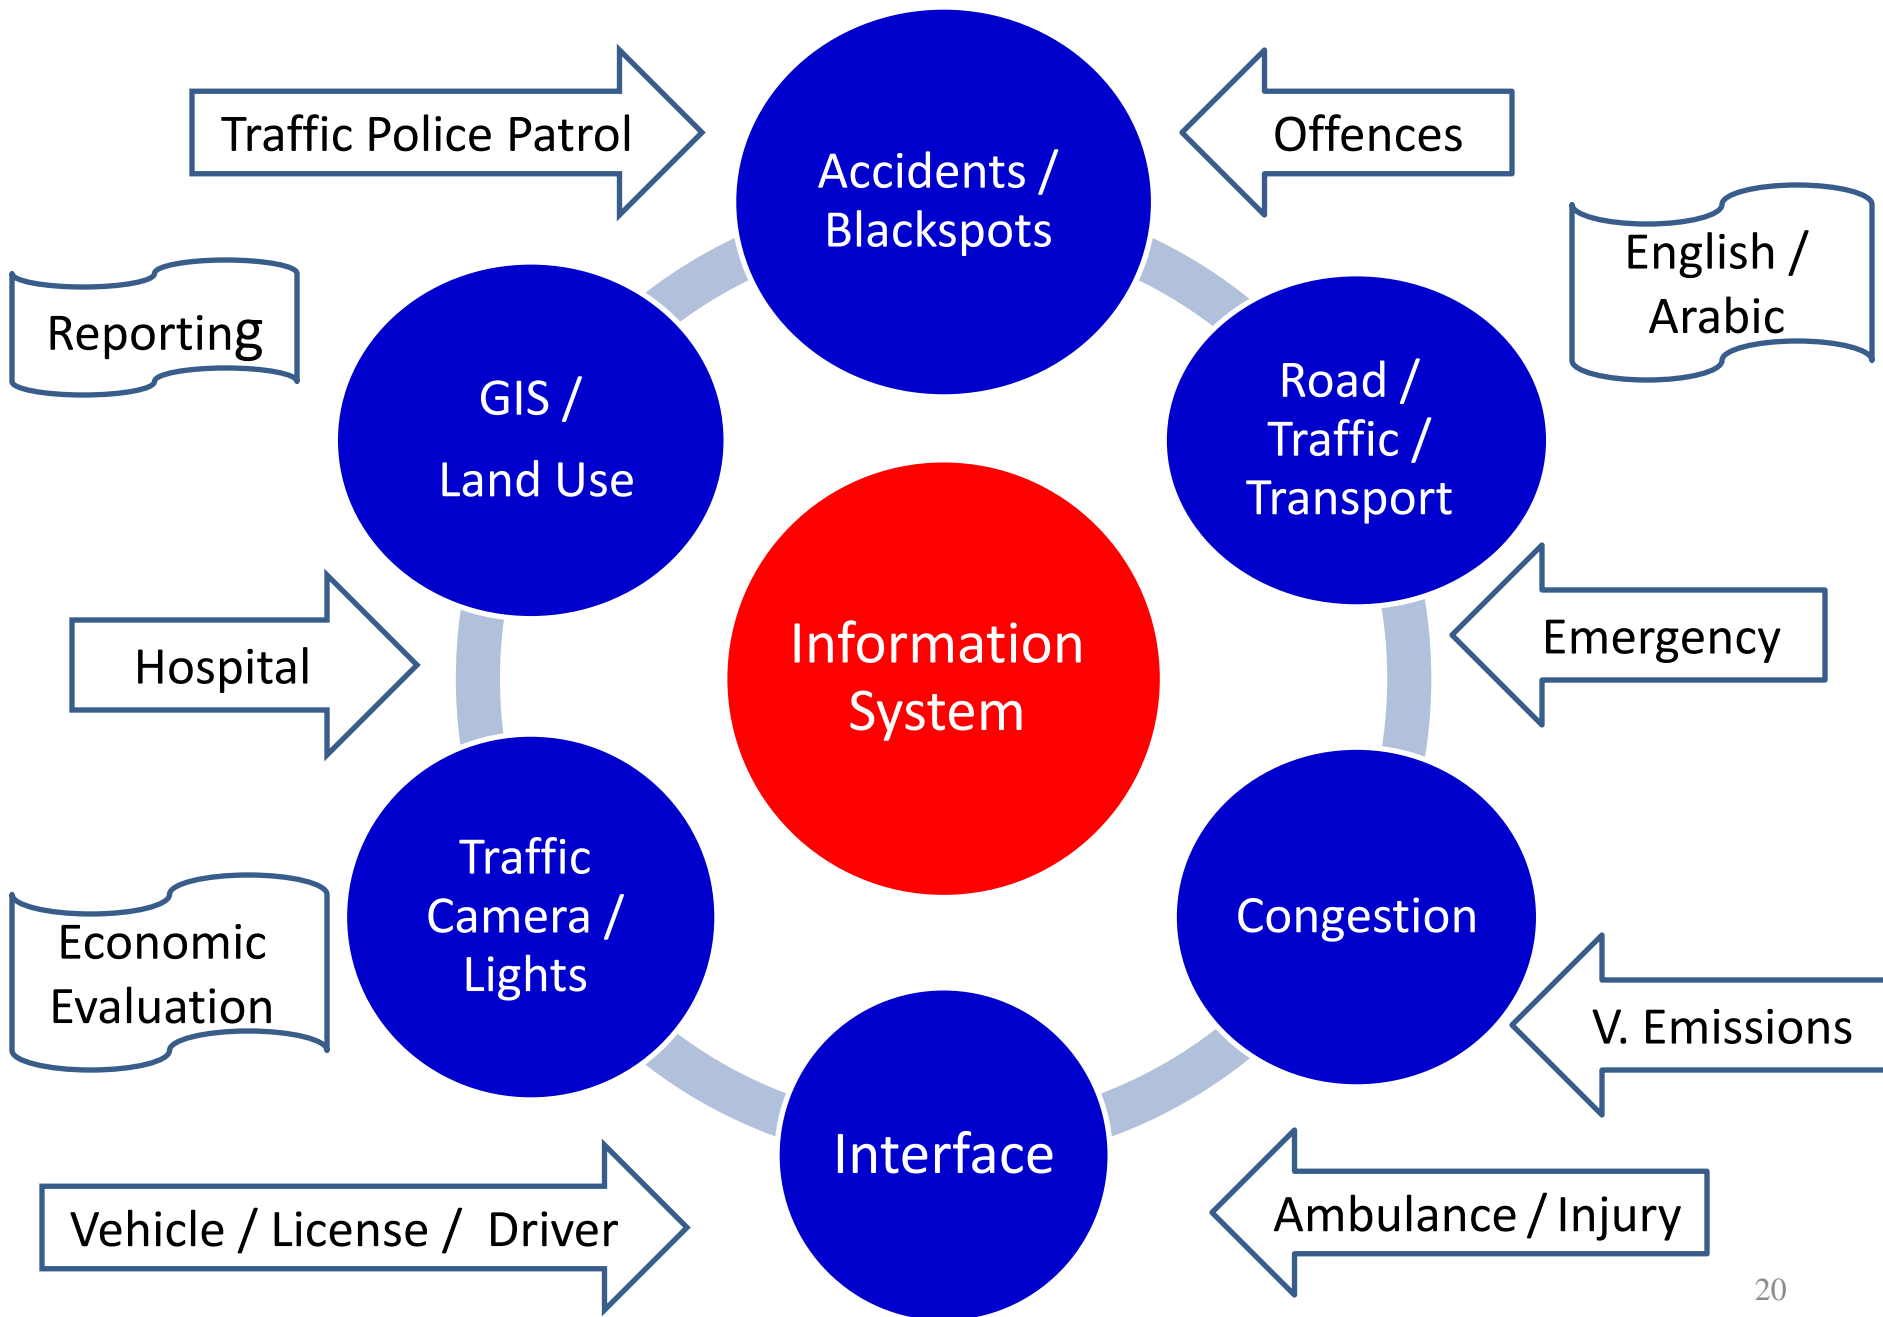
Traffic Police Patrol

Accidents / Blackspots

Offences

English / Arabic

Reporting

GIS /

Land Use

Road / Traffic / Transport

Information System

Emergency

Hospital

Traffic Camera / Lights

Congestion

Economic Evaluation

V. Emissions

Interface

Vehicle / License / Driver

Ambulance / Injury

20